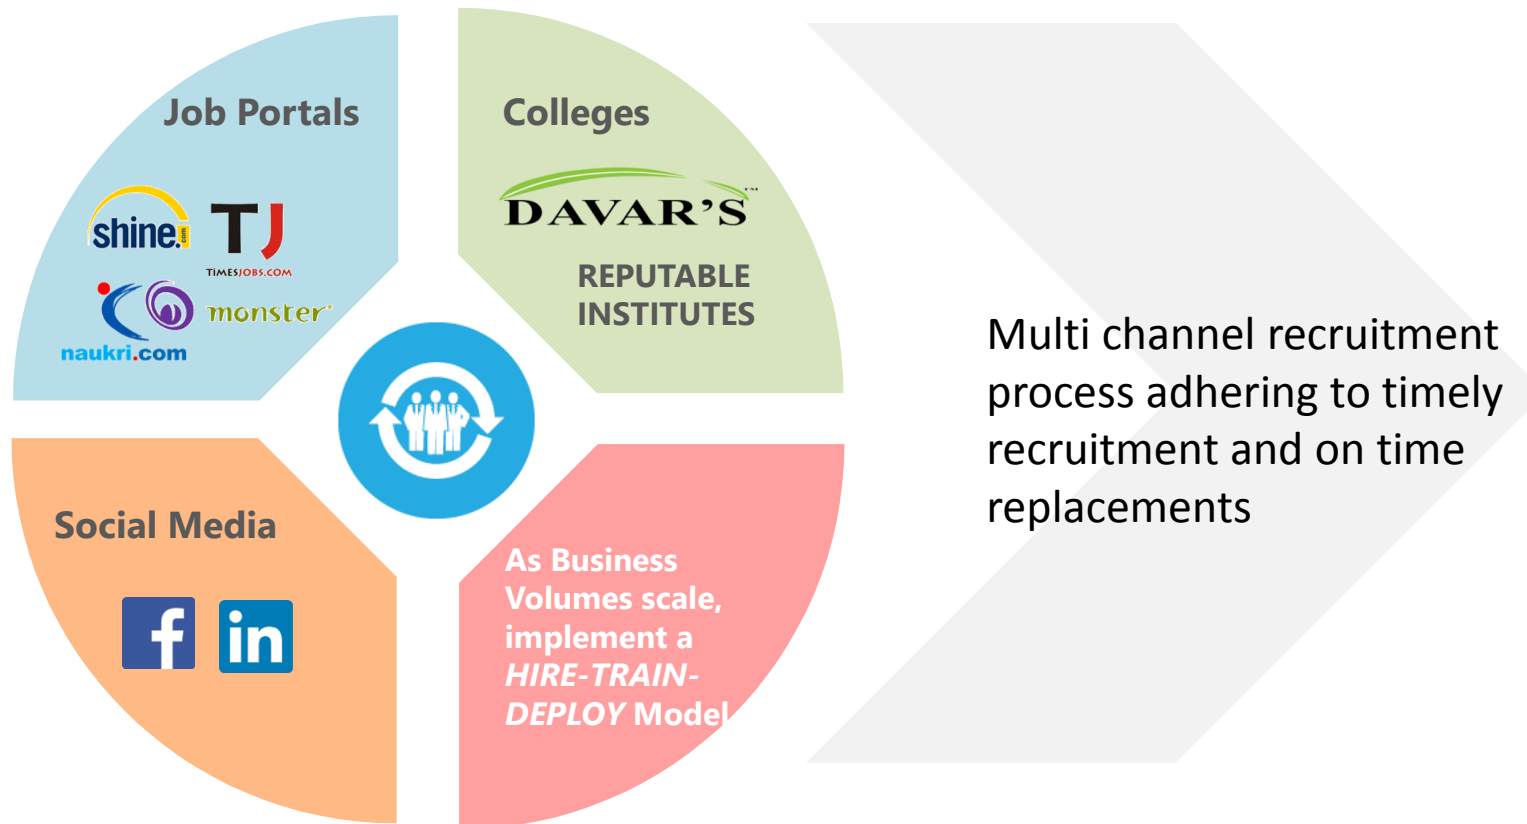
Job Portals

shine.com

TJ TIMESJOBS.COM

naukri.com

monster

Colleges

DAVAR'S ™

REPUTABLE INSTITUTES

Social Media

f in

As Business Volumes scale, implement a *HIRE-TRAIN-DEPLOY* Model

Multi channel recruitment process adhering to timely recruitment and on time replacements